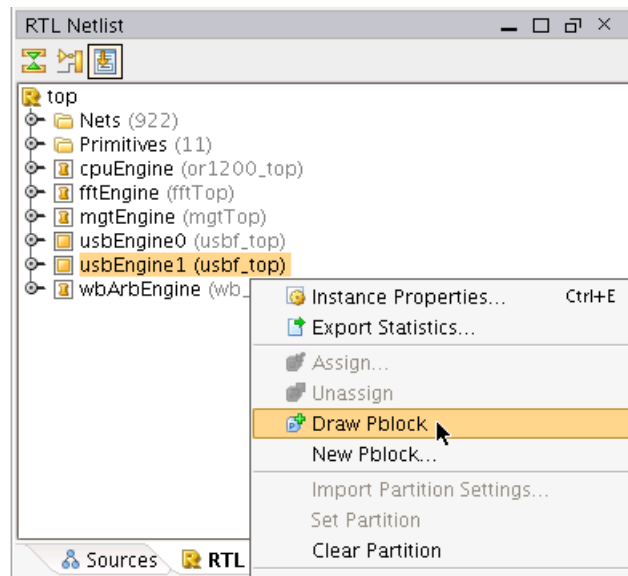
RTL Netlist

top
Nets (922)
Primitives (11)
cpuEngine (or1200_top)
fftEngine (fftTop)
mgtEngine (mgtTop)
usbEngine0 (usbf_top)
usbEngine1 (usbf_top)
wbArbEngine (wb_

Instance Properties... Ctrl+E
Export Statistics...
Assign...
Unassign
Draw Pblock
New Pblock...
Import Partition Settings...
Set Partition
Clear Partition

Sources RTL